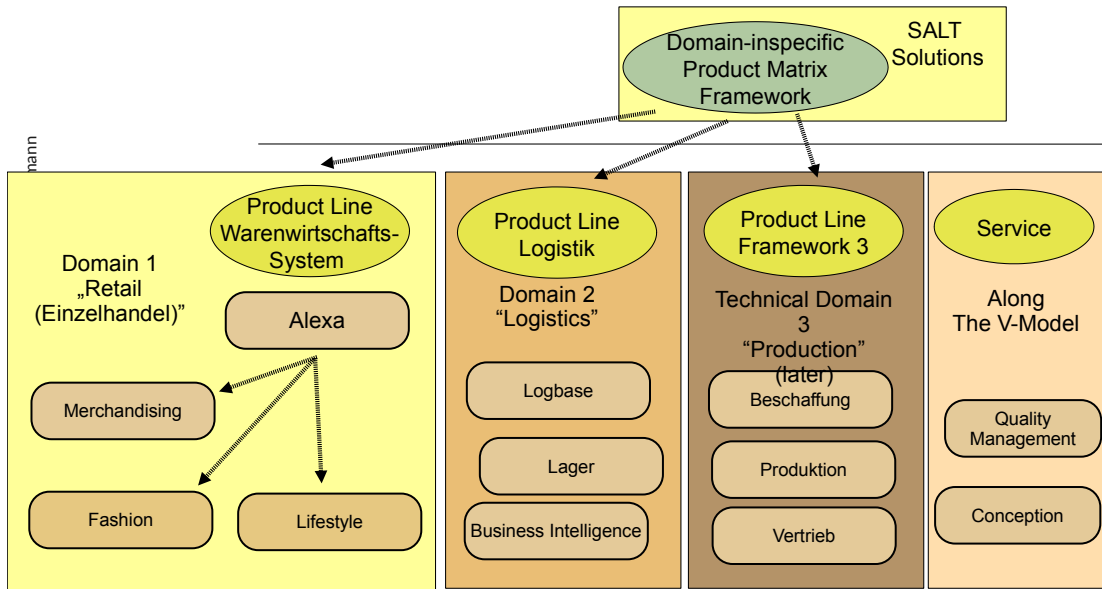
Domain-inspecific Product Matrix Framework

SALT Solutions

mann

Product Line Warenwirtschafts-System

Domain 1 „Retail (Einzelhandel)"

Alexa

Merchandising

Fashion

Lifestyle

Product Line Logistik

Domain 2 "Logistics"

Logbase

Lager

Business Intelligence

Product Line Framework 3

Technical Domain 3 "Production" (later)

Beschaffung

Produktion

Vertrieb

Service

Along The V-Model

Quality Management

Conception